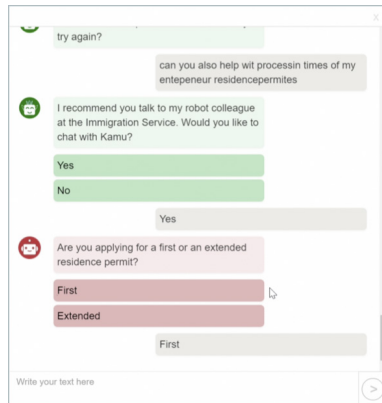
try again?

can you also help wit processin times of my entepeneur residencepermites

I recommend you talk to my robot colleague at the Immigration Service. Would you like to chat with Kamu?

Yes

No

Yes

Are you applying for a first or an extended residence permit?

First

Extended

First

Write your text here